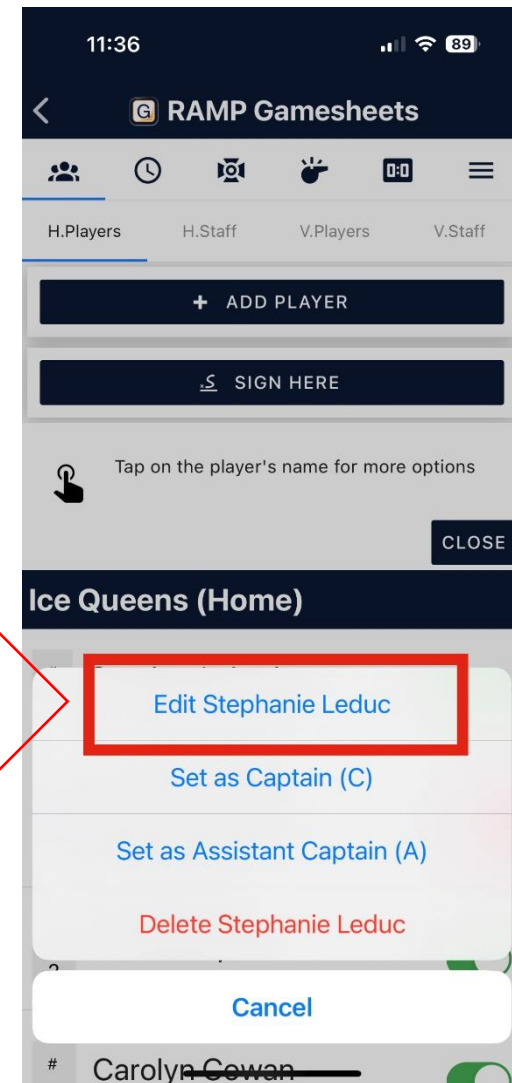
11:36

89

RAMP Gamesheets

H.Players H.Staff V.Players V.Staff

+ ADD PLAYER

SIGN HERE

Tap on the player's name for more options

CLOSE

Ice Queens (Home)

Edit Stephanie Leduc

Set as Captain (C)

Set as Assistant Captain (A)

Delete Stephanie Leduc

Cancel

# Carolyn Cowan